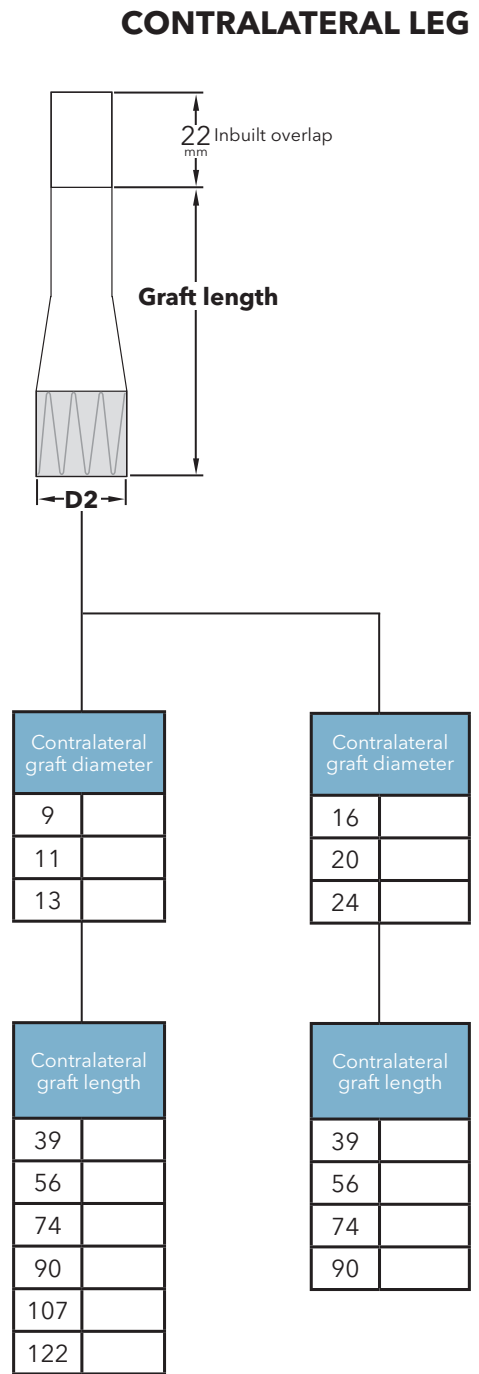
CONTRALATERAL LEG

22 mm Inbuilt overlap

Graft length

D2

| Contralateral graft diameter | |
|---|---|
| 9 | |
| 11 | |
| 13 | |

| Contralateral graft diameter | |
|---|---|
| 16 | |
| 20 | |
| 24 | |

| Contralateral graft length | |
|---|---|
| 39 | |
| 56 | |
| 74 | |
| 90 | |
| 107 | |
| 122 | |

| Contralateral graft length | |
|---|---|
| 39 | |
| 56 | |
| 74 | |
| 90 | |